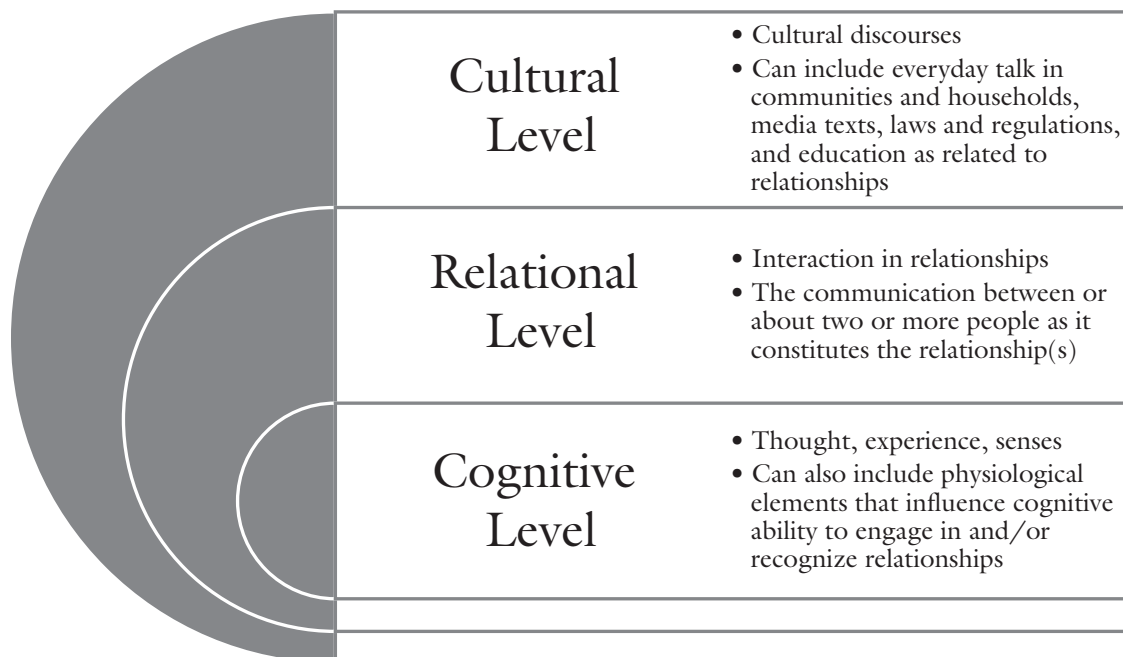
Cultural Level

• Cultural discourses
• Can include everyday talk in communities and households, media texts, laws and regulations, and education as related to relationships

Relational Level

• Interaction in relationships
• The communication between or about two or more people as it constitutes the relationship(s)

Cognitive Level

• Thought, experience, senses
• Can also include physiological elements that influence cognitive ability to engage in and/or recognize relationships